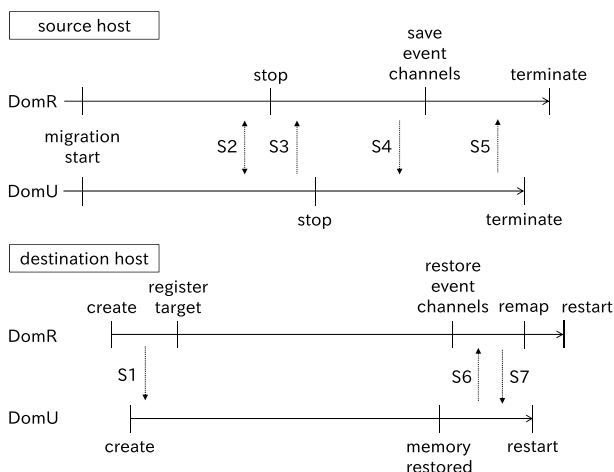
source host

save event channels

stop

terminate

DomR

migration start

S2

S3

S4

S5

DomU

stop

terminate

destination host

restore event channels

create

register target

remap

restart

DomR

S1

S6

S7

DomU

create

memory restored

restart